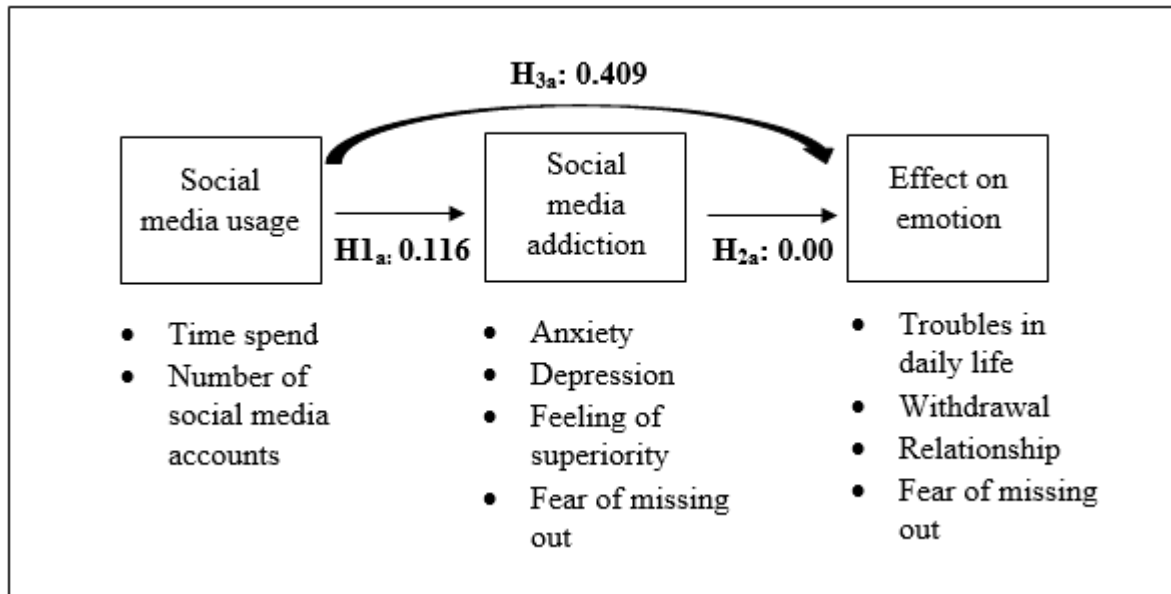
$H_{3a}$: 0.409

Social media usage

$H1_{a}$: 0.116

Social media addiction

$H_{2a}$: 0.00

Effect on emotion

- Time spend
- Number of social media accounts

- Anxiety
- Depression
- Feeling of superiority
- Fear of missing out

- Troubles in daily life
- Withdrawal
- Relationship
- Fear of missing out